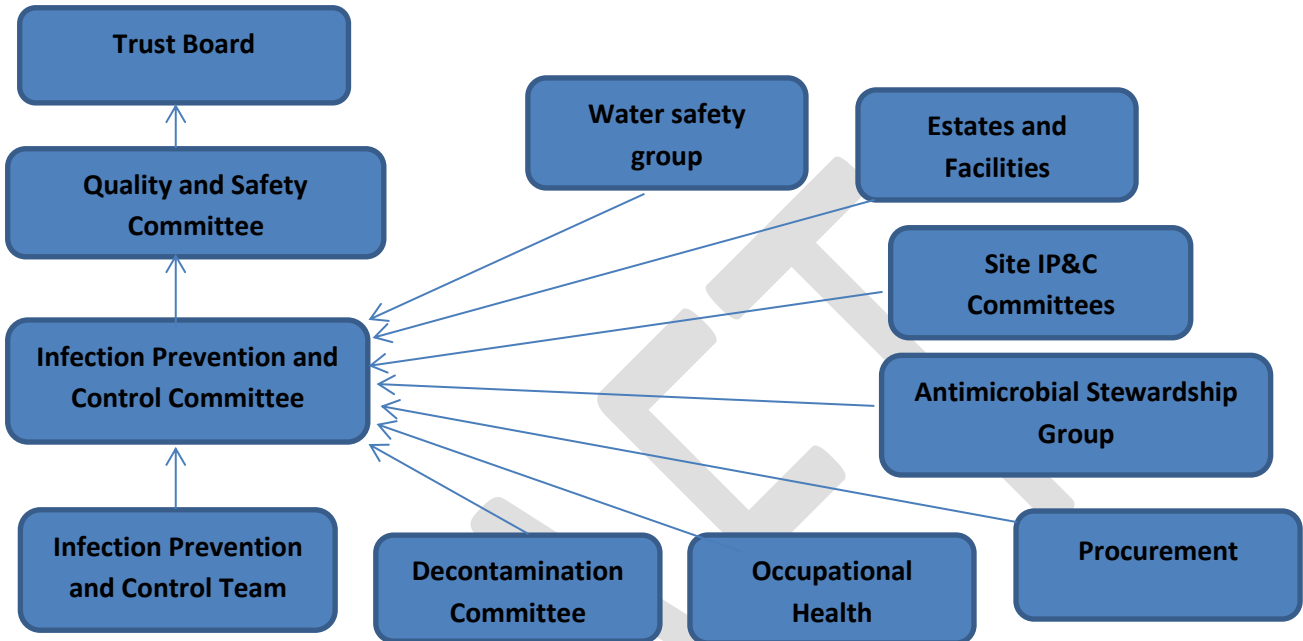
Trust Board

Quality and Safety Committee

Infection Prevention and Control Committee

Infection Prevention and Control Team

Water safety group

Estates and Facilities

Site IP&C Committees

Antimicrobial Stewardship Group

Procurement

Decontamination Committee

Occupational Health